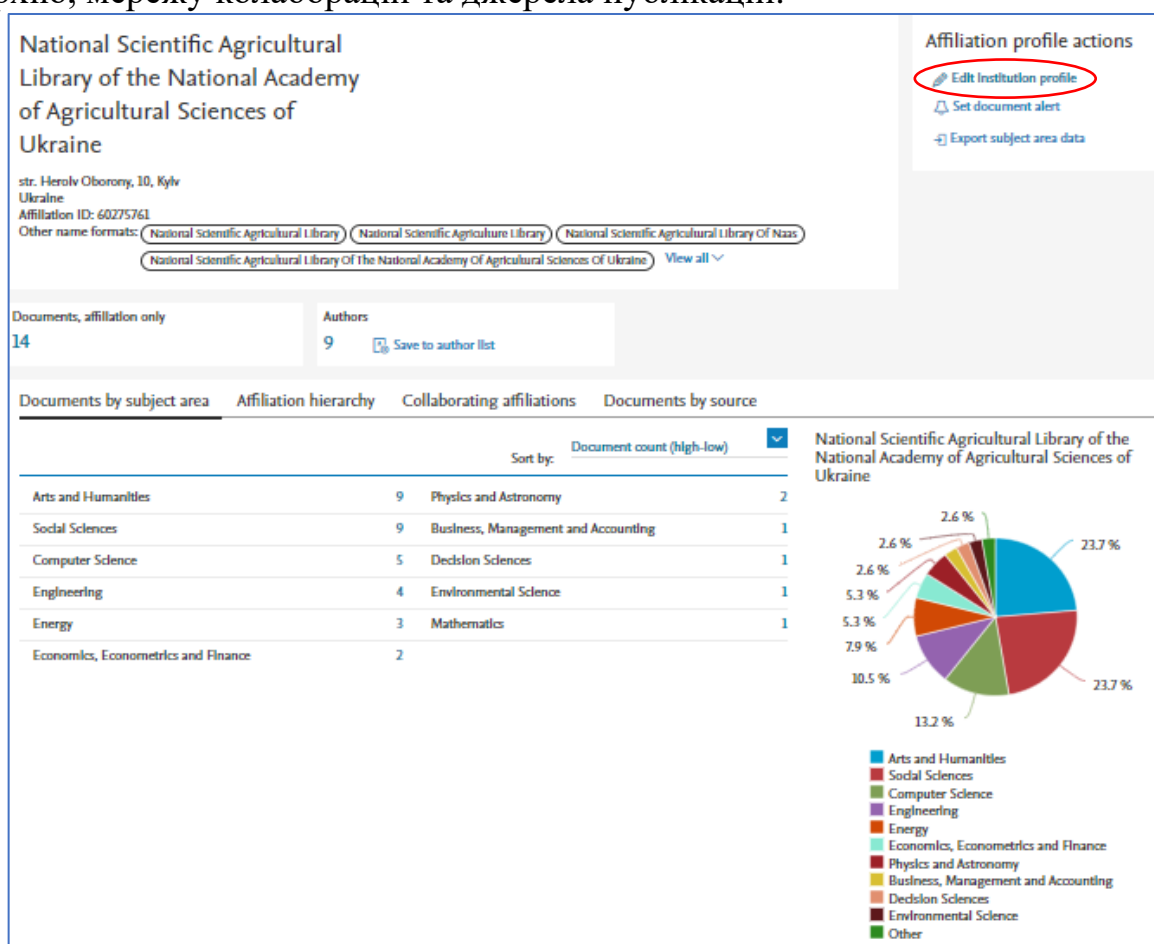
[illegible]

National Scientific Agricultural Library of the National Academy of Agricultural Sciences of Ukraine

str. Heroiv Oborony, 10, Kyiv
Ukraine
Affiliation ID: 60275761
Other name formats: National Scientific Agricultural Library | National Scientific Agriculture Library | National Scientific Agricultural Library Of Naas | National Scientific Agricultural Library Of The National Academy Of Agricultural Sciences Of Ukraine | View all

Affiliation profile actions
Edit institution profile
Set document alert
Export subject area data

Documents, affiliation only
14

Authors
9
Save to author list

Documents by subject area | Affiliation hierarchy | Collaborating affiliations | Documents by source

Sort by: Document count (high-low)

| | | | |
|---|---|---|---|
| Arts and Humanities | 9 | Physics and Astronomy | 2 |
| Social Sciences | 9 | Business, Management and Accounting | 1 |
| Computer Science | 5 | Decision Sciences | 1 |
| Engineering | 4 | Environmental Science | 1 |
| Energy | 3 | Mathematics | 1 |
| Economics, Econometrics and Finance | 2 | | |

National Scientific Agricultural Library of the National Academy of Agricultural Sciences of Ukraine

2.6 %
2.6 %
2.6 %
5.3 %
5.3 %
7.9 %
10.5 %
13.2 %
23.7 %
23.7 %

Arts and Humanities
Social Sciences
Computer Science
Engineering
Energy
Economics, Econometrics and Finance
Physics and Astronomy
Business, Management and Accounting
Decision Sciences
Environmental Science
Other